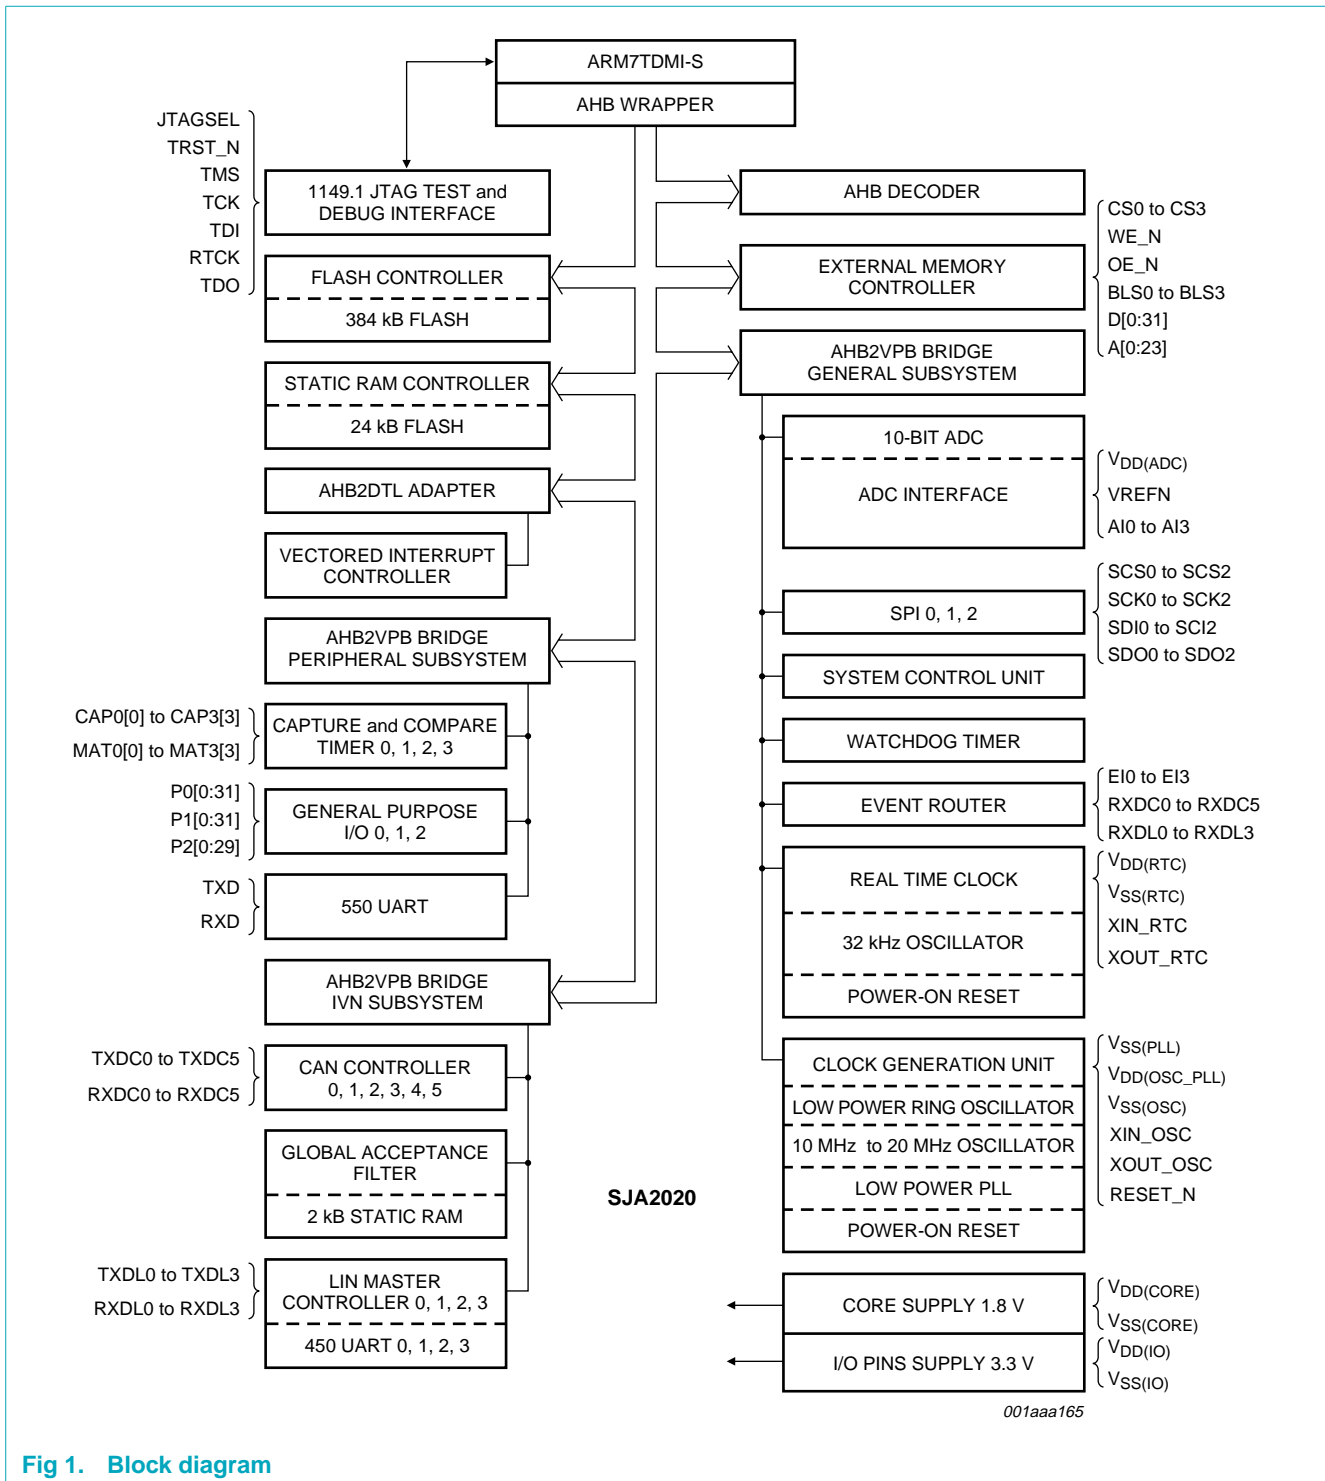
ARM7TDMI-S
AHB WRAPPER

JTAGSEL
TRST_N
TMS
TCK
TDI
RTCK
TDO

1149.1 JTAG TEST and DEBUG INTERFACE

FLASH CONTROLLER
384 kB FLASH

STATIC RAM CONTROLLER
24 kB FLASH

AHB2DTL ADAPTER

VECTORED INTERRUPT CONTROLLER

AHB2VPB BRIDGE PERIPHERAL SUBSYSTEM

CAP0[0] to CAP3[3]
MAT0[0] to MAT3[3]

CAPTURE and COMPARE TIMER 0, 1, 2, 3

P0[0:31]
P1[0:31]
P2[0:29]

GENERAL PURPOSE I/O 0, 1, 2

TXD
RXD

550 UART

AHB2VPB BRIDGE IVN SUBSYSTEM

TXDC0 to TXDC5
RXDC0 to RXDC5

CAN CONTROLLER 0, 1, 2, 3, 4, 5

GLOBAL ACCEPTANCE FILTER
2 kB STATIC RAM

TXDL0 to TXDL3
RXDL0 to RXDL3

LIN MASTER CONTROLLER 0, 1, 2, 3
450 UART 0, 1, 2, 3

AHB DECODER

EXTERNAL MEMORY CONTROLLER

CS0 to CS3
WE_N
OE_N
BLS0 to BLS3
D[0:31]
A[0:23]

AHB2VPB BRIDGE GENERAL SUBSYSTEM

10-BIT ADC
ADC INTERFACE

$V_{DD(ADC)}$
VREFN
AI0 to AI3

SCS0 to SCS2
SCK0 to SCK2
SDI0 to SCI2
SDO0 to SDO2

SPI 0, 1, 2

SYSTEM CONTROL UNIT

WATCHDOG TIMER

EI0 to EI3
RXDC0 to RXDC5
RXDL0 to RXDL3

EVENT ROUTER

REAL TIME CLOCK
32 kHz OSCILLATOR
POWER-ON RESET

$V_{DD(RTC)}$
$V_{SS(RTC)}$
XIN_RTC
XOUT_RTC

CLOCK GENERATION UNIT
LOW POWER RING OSCILLATOR
10 MHz to 20 MHz OSCILLATOR
LOW POWER PLL
POWER-ON RESET

$V_{SS(PLL)}$
$V_{DD(OSC\_PLL)}$
$V_{SS(OSC)}$
XIN_OSC
XOUT_OSC
RESET_N

SJA2020

CORE SUPPLY 1.8 V
I/O PINS SUPPLY 3.3 V

$V_{DD(CORE)}$
$V_{SS(CORE)}$
$V_{DD(IO)}$
$V_{SS(IO)}$

001aaa165

Fig 1. Block diagram